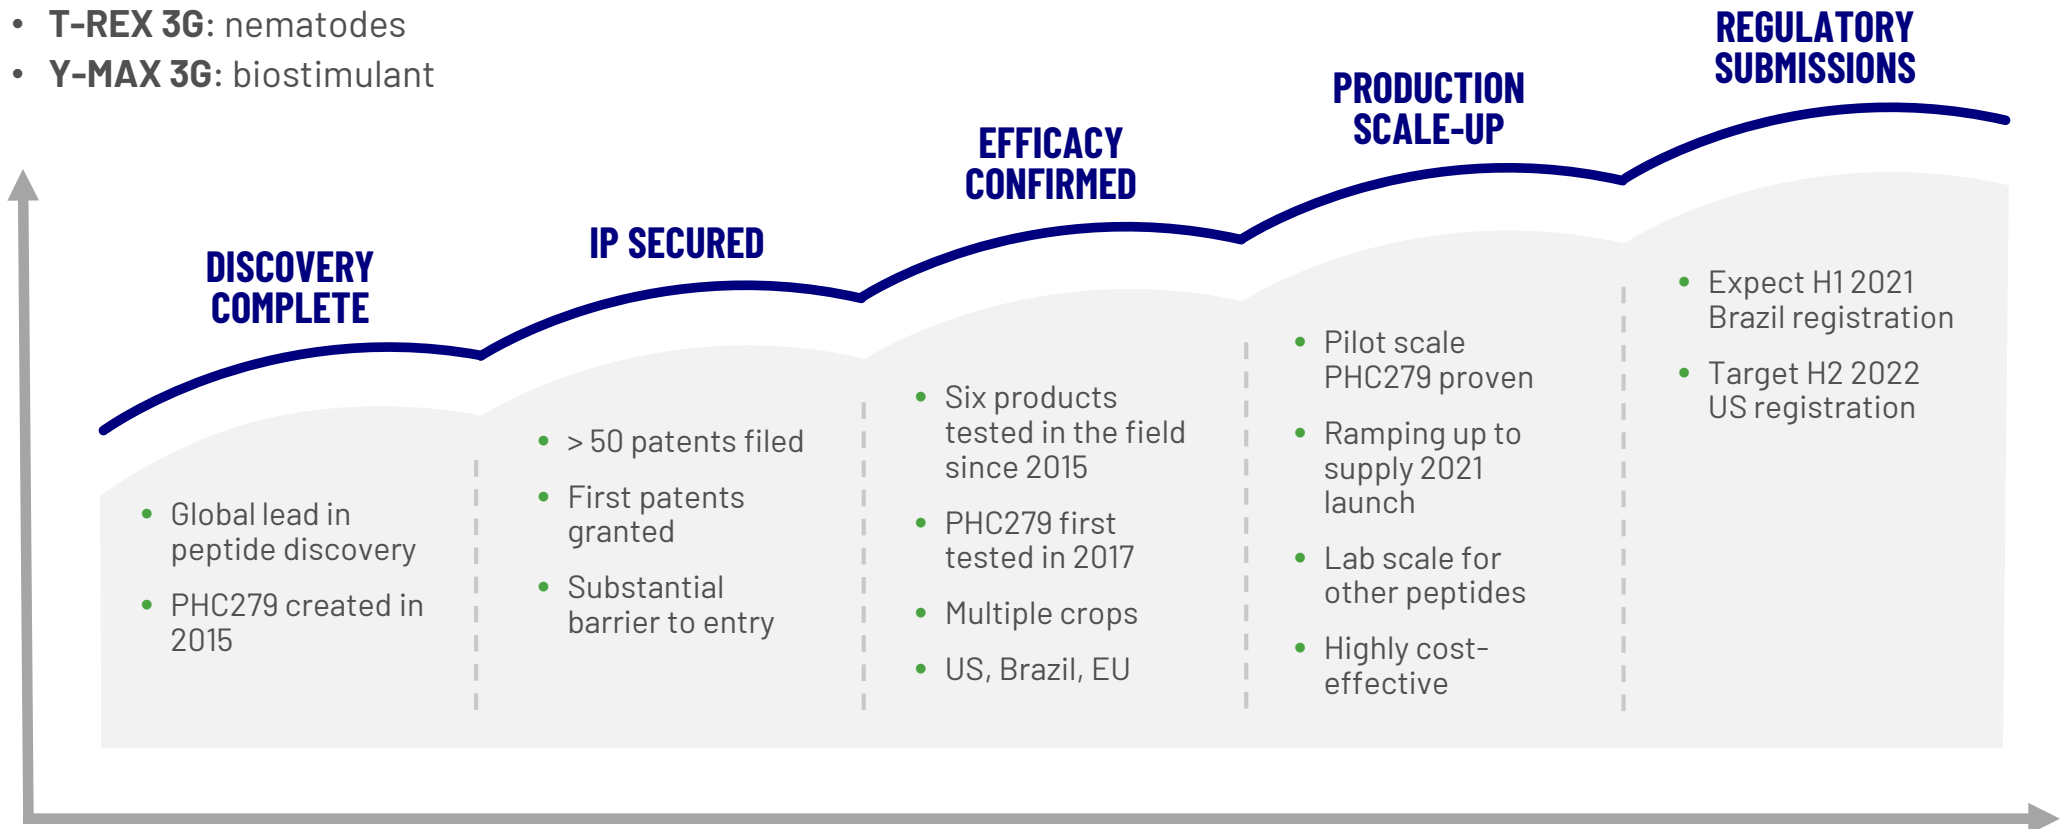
• **T-REX 3G**: nematodes
• **Y-MAX 3G**: biostimulant

DISCOVERY COMPLETE

• Global lead in peptide discovery
• PHC279 created in 2015

IP SECURED

• > 50 patents filed
• First patents granted
• Substantial barrier to entry

EFFICACY CONFIRMED

• Six products tested in the field since 2015
• PHC279 first tested in 2017
• Multiple crops
• US, Brazil, EU

PRODUCTION SCALE-UP

• Pilot scale PHC279 proven
• Ramping up to supply 2021 launch
• Lab scale for other peptides
• Highly cost-effective

REGULATORY SUBMISSIONS

• Expect H1 2021 Brazil registration
• Target H2 2022 US registration